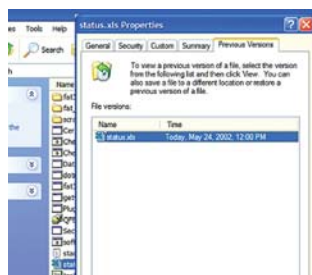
es Tools Help
Search
h
the
Name
status.xls Properties
General Security Custom Summary Previous Versions
To view a previous version of a file, select the version from the following list and then click View. You can also save a file to a different location or restore a previous version of a file.
File versions:
| Name | Time |
|---|---|
| status.xls | Today, May 24, 2002, 12:00 PM |